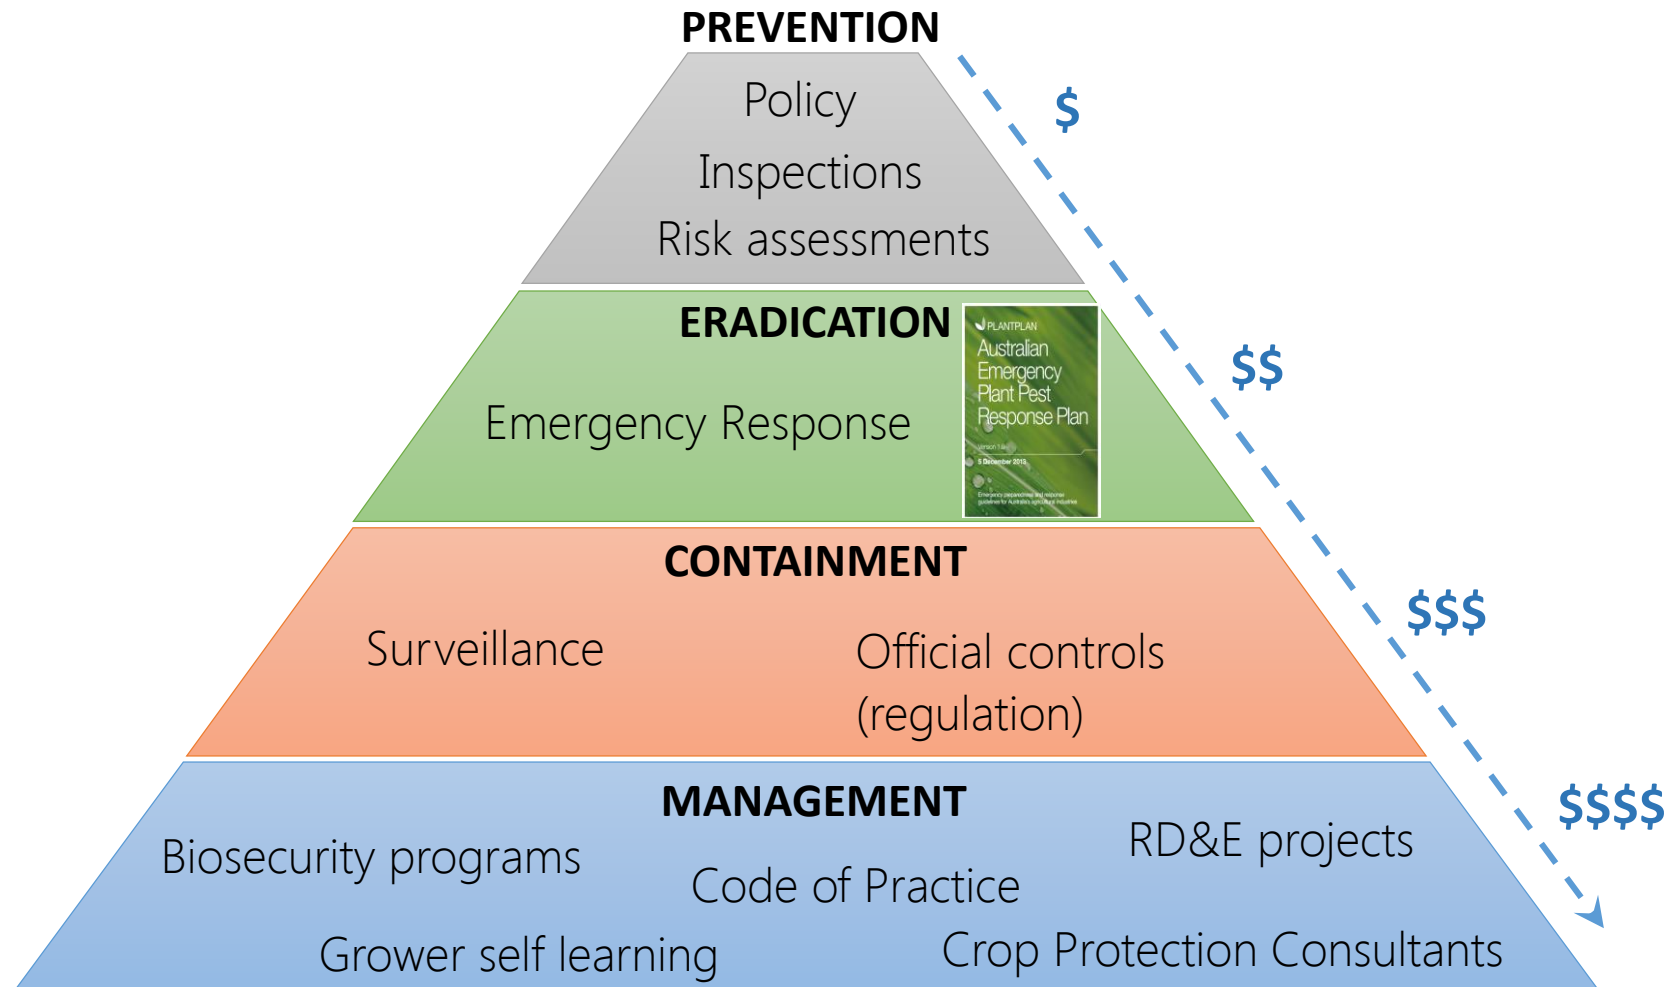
PREVENTION

Policy

Inspections

Risk assessments

$

ERADICATION

Emergency Response

PLANTPLAN
Australian Emergency Plant Pest Response Plan

Version 1.0

5 December 2013

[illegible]

$$

CONTAINMENT

Surveillance

Official controls (regulation)

$$$

MANAGEMENT

Biosecurity programs

Code of Practice

RD&E projects

Grower self learning

Crop Protection Consultants

$$$$